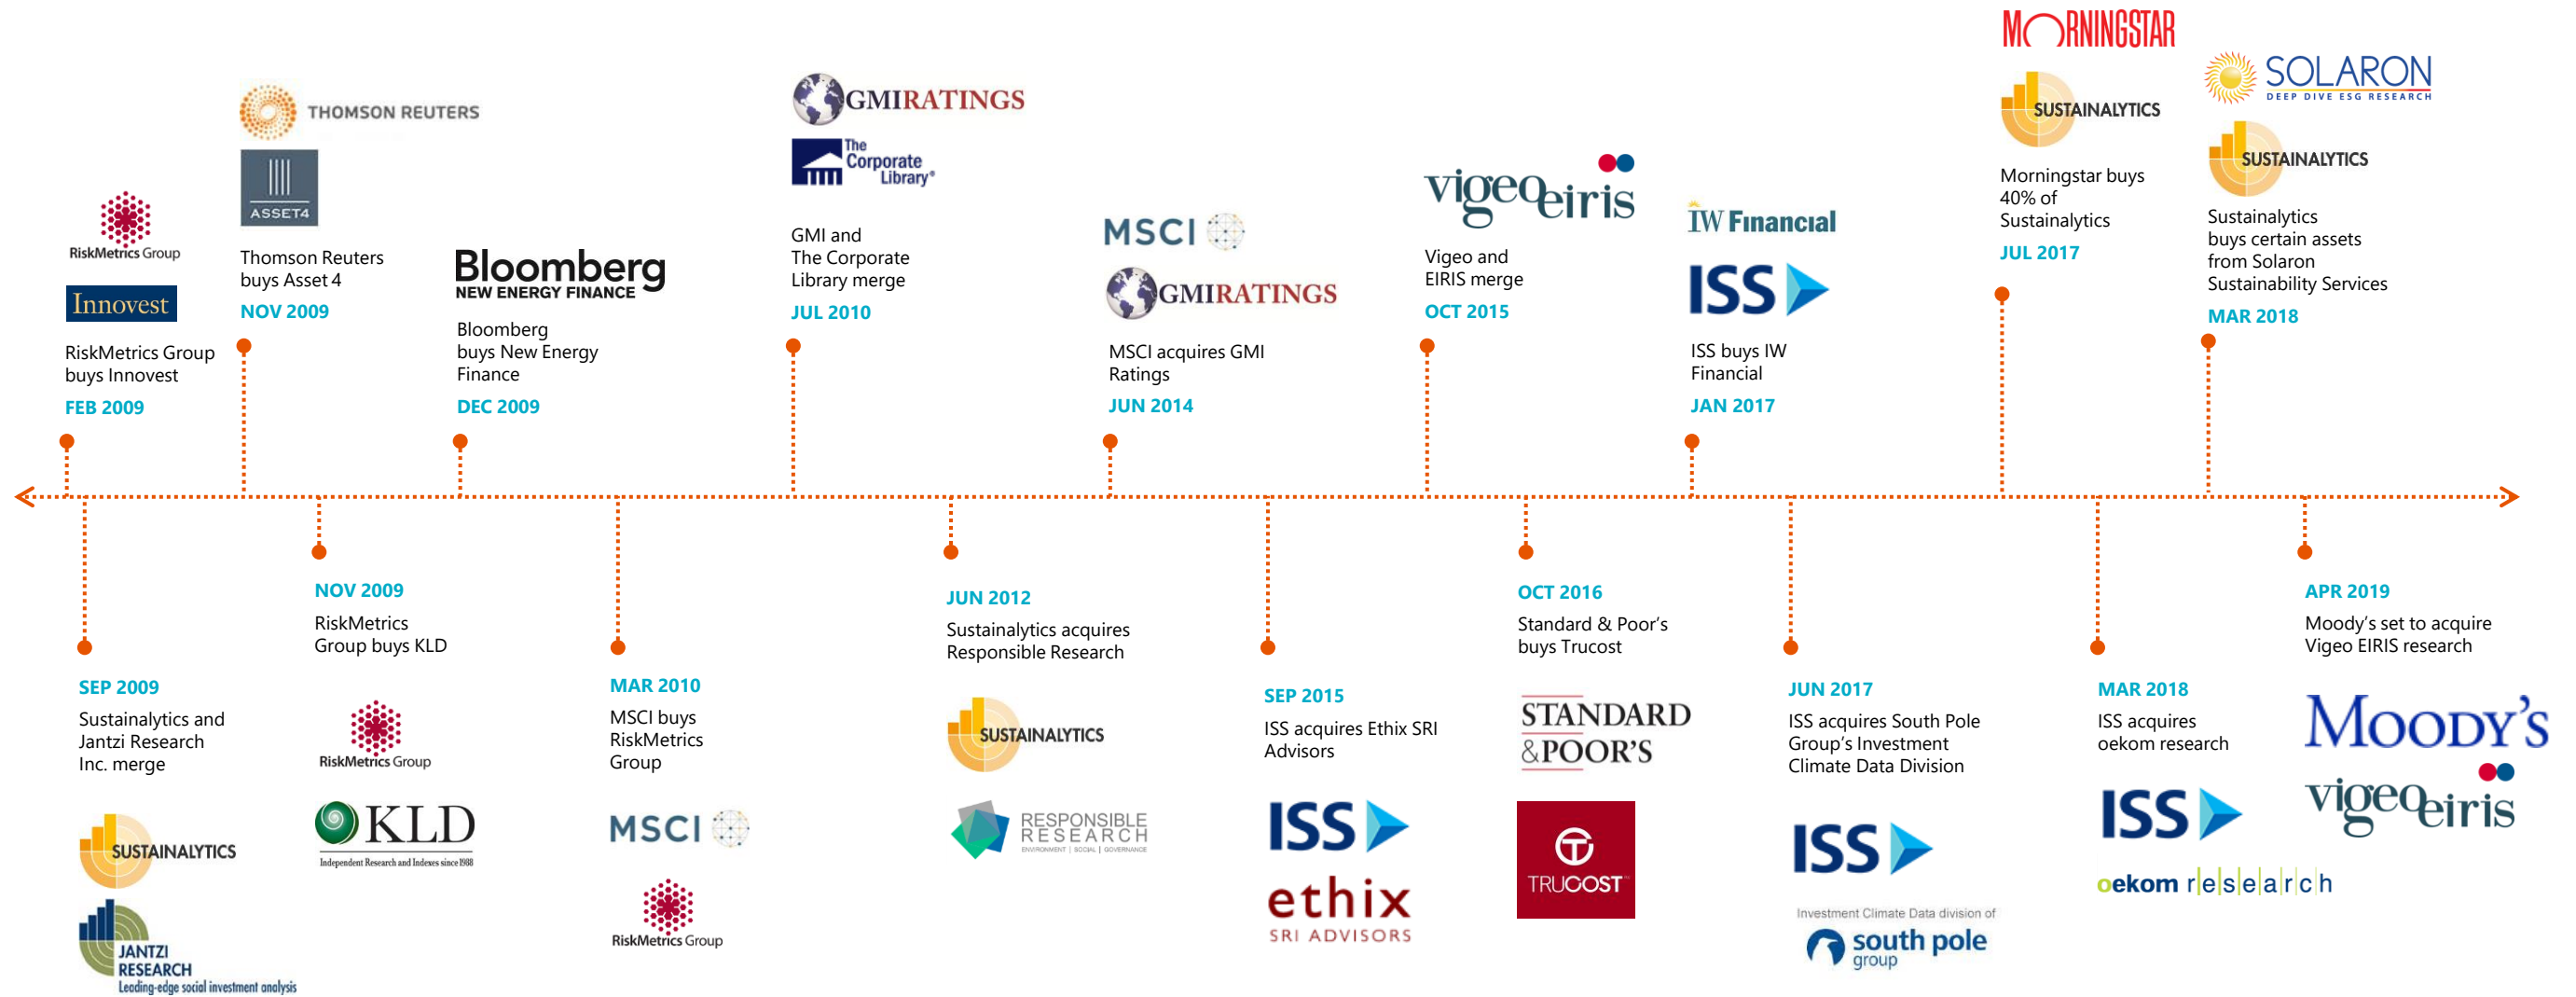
RiskMetrics Group
Innovest
RiskMetrics Group buys Innovest
FEB 2009

THOMSON REUTERS
ASSET4
Thomson Reuters buys Asset 4
NOV 2009

Bloomberg
NEW ENERGY FINANCE
Bloomberg buys New Energy Finance
DEC 2009

GMIRATINGS
The Corporate Library®
GMI and The Corporate Library merge
JUL 2010

MSCI
GMIRATINGS
MSCI acquires GMI Ratings
JUN 2014

vigeoeiris
Vigeo and EIRIS merge
OCT 2015

IW Financial
ISS
ISS buys IW Financial
JAN 2017

MORNINGSTAR
SUSTAINALYTICS
Morningstar buys 40% of Sustainalytics
JUL 2017

SOLARON
DEEP DIVE ESG RESEARCH
SUSTAINALYTICS
Sustainalytics buys certain assets from Solaron Sustainability Services
MAR 2018

SEP 2009
Sustainalytics and Jantzi Research Inc. merge
SUSTAINALYTICS
JANTZI RESEARCH
Leading-edge social investment analysis

NOV 2009
RiskMetrics Group buys KLD
RiskMetrics Group
KLD
Independent Research and Indexes since 1988

MAR 2010
MSCI buys RiskMetrics Group
MSCI
RiskMetrics Group

JUN 2012
Sustainalytics acquires Responsible Research
SUSTAINALYTICS
RESPONSIBLE RESEARCH
ENVIRONMENT | SOCIAL | GOVERNANCE

SEP 2015
ISS acquires Ethix SRI Advisors
ISS
ethix
SRI ADVISORS

OCT 2016
Standard & Poor's buys Trucost
STANDARD &POOR'S
TRUCOST

JUN 2017
ISS acquires South Pole Group's Investment Climate Data Division
ISS
Investment Climate Data division of
south pole group

MAR 2018
ISS acquires oekom research
ISS
oekom research

APR 2019
Moody's set to acquire Vigeo EIRIS research
MOODY'S
vigeoeiris